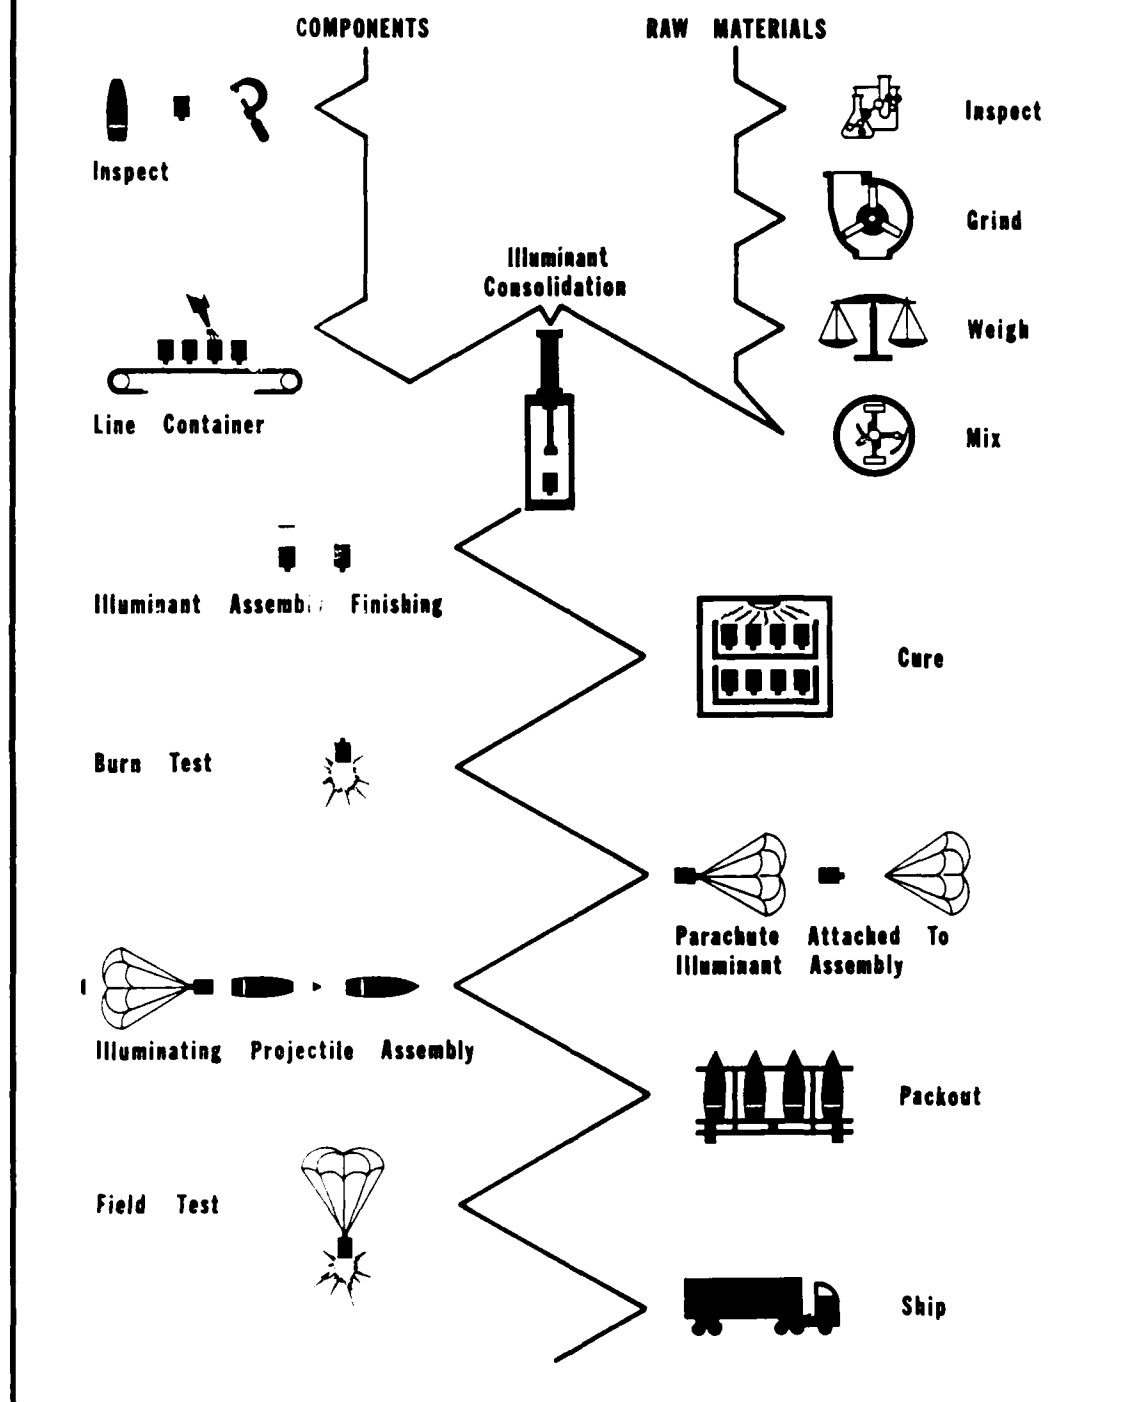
COMPONENTS

RAW MATERIALS

Inspect

Inspect

Grind

Illuminant Consolidation

Weigh

Line Container

Mix

Illuminant Assembly Finishing

Cure

Burn Test

Parachute Attached To Illuminant Assembly

Illuminating Projectile Assembly

Packout

Field Test

Ship